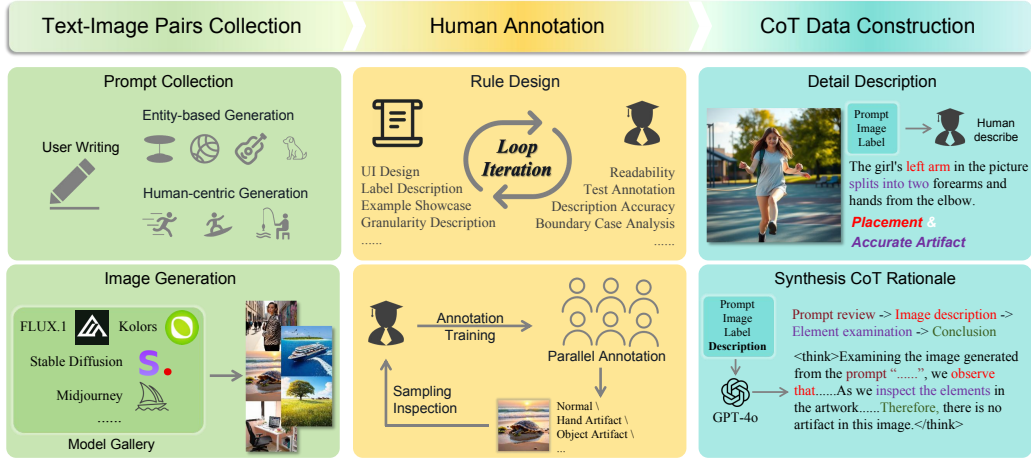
Text-Image Pairs Collection

Human Annotation

CoT Data Construction

Prompt Collection

User Writing

Entity-based Generation

Human-centric Generation

Image Generation

FLUX.1

Kolors

Stable Diffusion

Midjourney

......

Model Gallery

Rule Design

UI Design
Label Description
Example Showcase
Granularity Description
......

Loop Iteration

Readability
Test Annotation
Description Accuracy
Boundary Case Analysis
......

Annotation Training

Parallel Annotation

Sampling Inspection

Normal \
Hand Artifact \
Object Artifact \
...

Detail Description

Prompt Image Label

Human describe

The girl's left arm in the picture splits into two forearms and hands from the elbow.

Placement & Accurate Artifact

Synthesis CoT Rationale

Prompt Image Label Description

GPT-4o

Prompt review -> Image description -> Element examination -> Conclusion

<think>Examining the image generated from the prompt "......", we observe that......As we inspect the elements in the artwork......Therefore, there is no artifact in this image.</think>